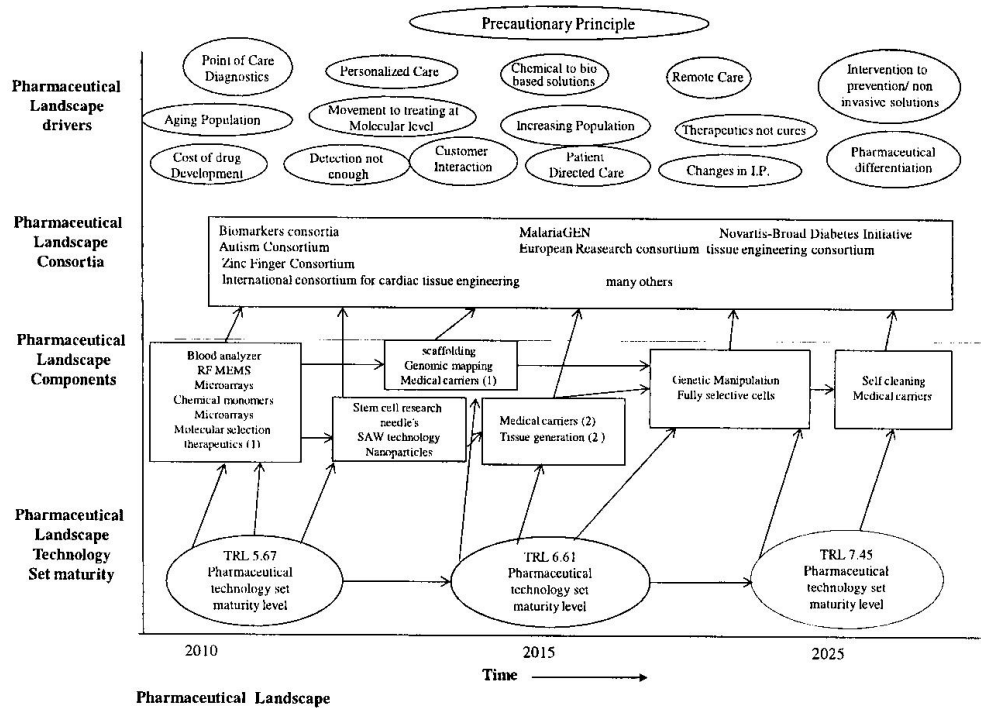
Precautionary Principle

Pharmaceutical Landscape drivers

Point of Care Diagnostics

Personalized Care

Chemical to bio based solutions

Remote Care

Intervention to prevention/ non invasive solutions

Aging Population

Movement to treating at Molecular level

Increasing Population

Therapeutics not cures

Cost of drug Development

Detection not enough

Customer Interaction

Patient Directed Care

Changes in I.P.

Pharmaceutical differentiation

Pharmaceutical Landscape Consortia

Biomarkers consortia
Autism Consortium
Zinc Finger Consortium
International consortium for cardiac tissue engineering

MalariaGEN
European Reasearch consortium tissue engineering consortium

Novartis-Broad Diabetes Initiative

many others

Pharmaceutical Landscape Components

Blood analyzer
RF MEMS
Microarrays
Chemical monomers
Microarrays
Molecular selection therapeutics (1)

scaffolding
Genomic mapping
Medical carriers (1)

Stem cell research needle's
SAW technology
Nanoparticles

Medical carriers (2)
Tissue generation (2 )

Genetic Manipulation
Fully selective cells

Self cleaning
Medical carriers

Pharmaceutical Landscape Technology Set maturity

TRL 5.67
Pharmaceutical technology set maturity level

TRL 6.61
Pharmaceutical technology set maturity level

TRL 7.45
Pharmaceutical technology set maturity level

2010

2015

2025

Time

Pharmaceutical Landscape